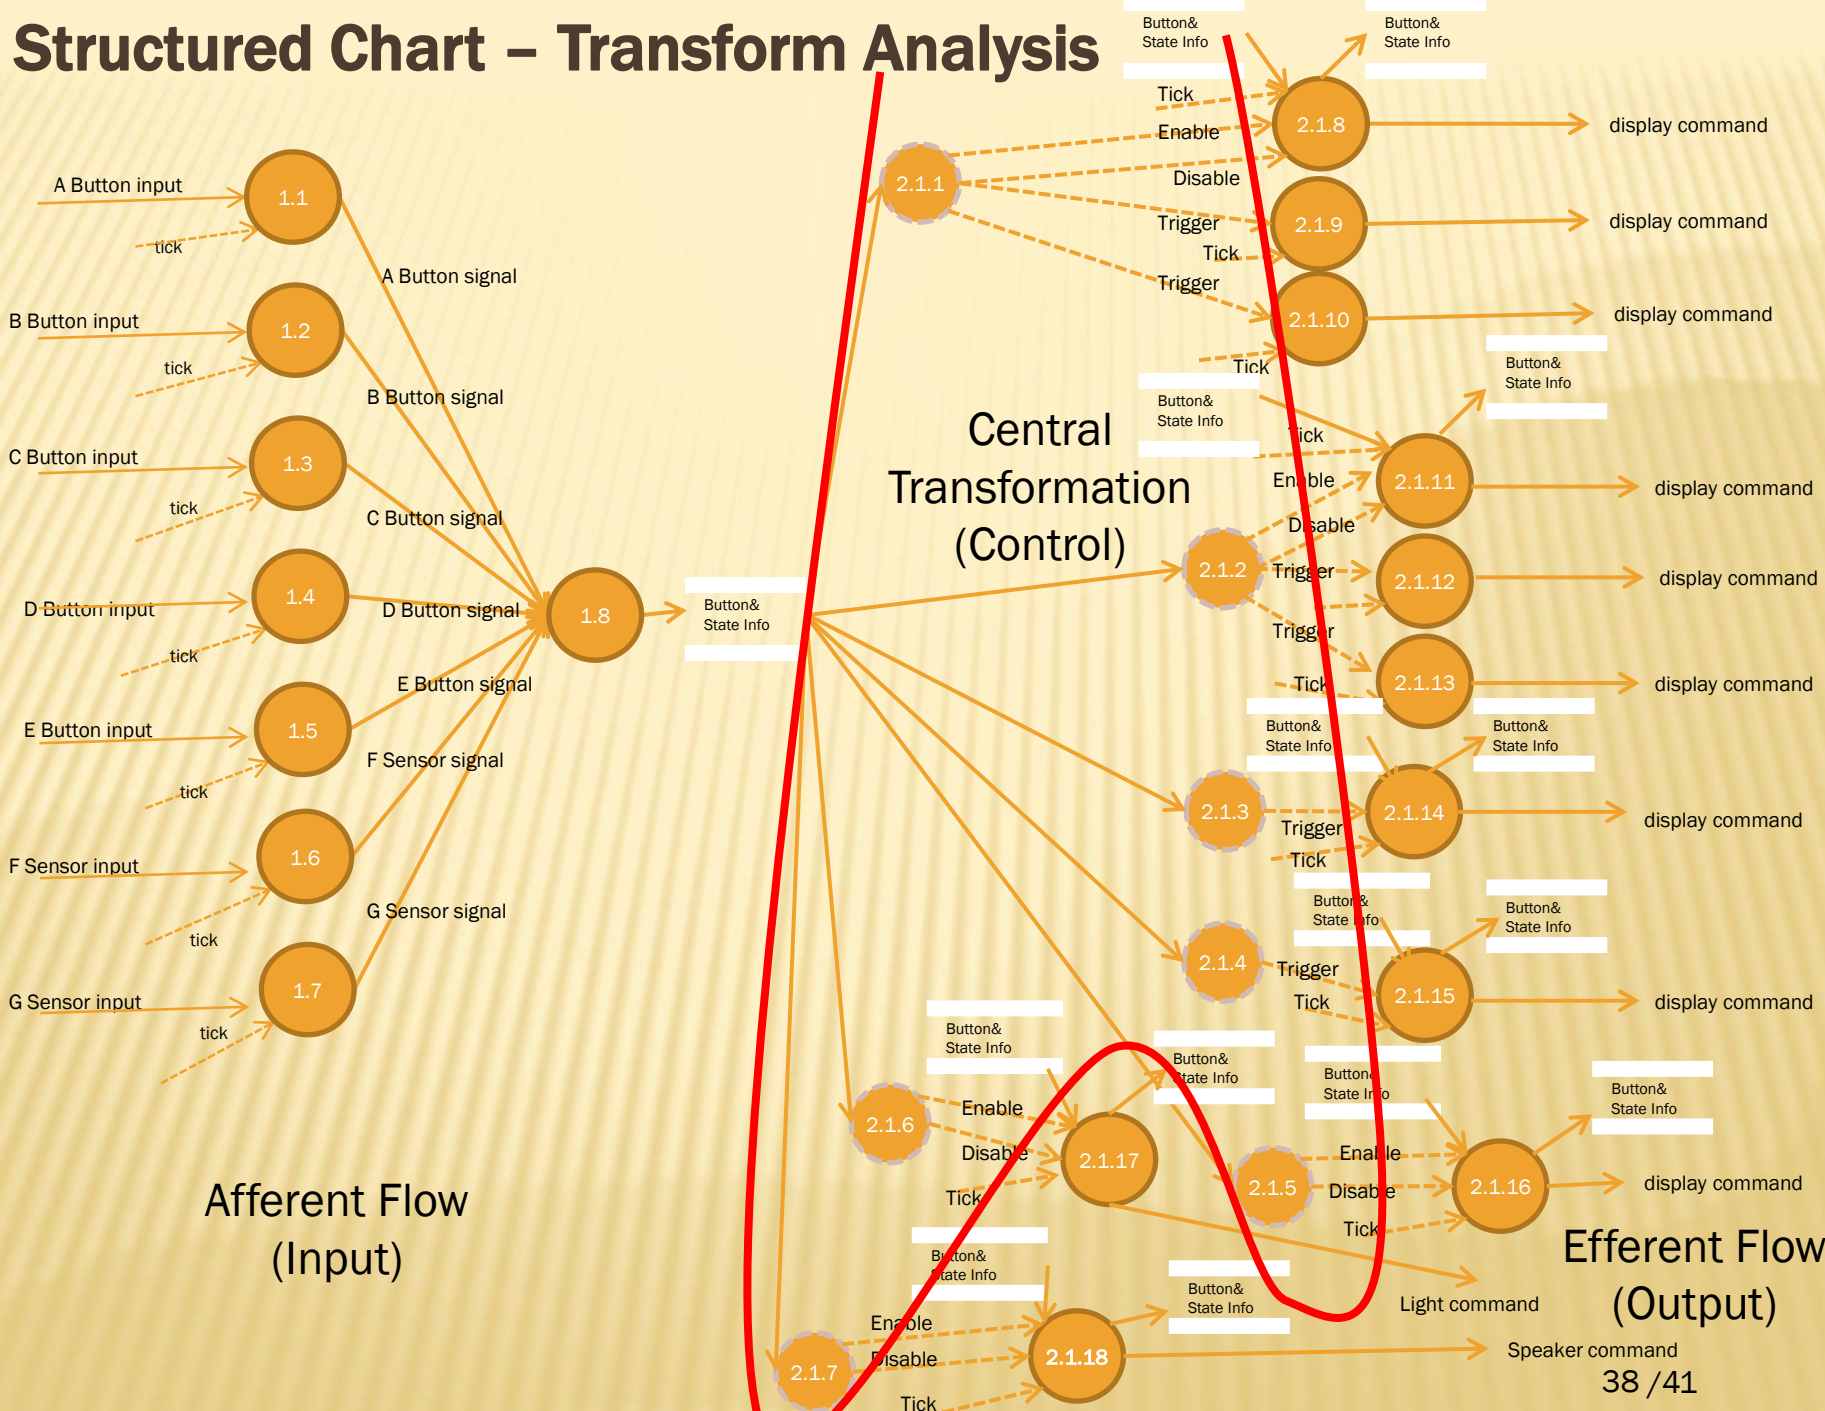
Structured Chart – Transform Analysis

A Button input
tick
1.1
A Button signal
B Button input
tick
1.2
B Button signal
C Button input
tick
1.3
C Button signal
D Button input
tick
1.4
D Button signal
E Button input
tick
1.5
E Button signal
F Sensor signal
F Sensor input
tick
1.6
G Sensor signal
G Sensor input
tick
1.7
1.8
Button& State Info

Central Transformation (Control)

2.1.1
Button& State Info
Button& State Info
Tick
Enable
Disable
Trigger
Tick
Trigger
Tick
2.1.8
display command
2.1.9
display command
2.1.10
display command
Button& State Info
Button& State Info
Tick
Enable
Disable
Trigger
Trigger
Tick
2.1.2
2.1.11
display command
2.1.12
display command
2.1.13
display command
Button& State Info
Button& State Info
2.1.3
Trigger
Tick
2.1.14
display command
Button& State Info
Button& State Info
2.1.4
Trigger
Tick
2.1.15
display command
Button& State Info
2.1.6
Enable
Disable
Tick
2.1.17
Button& State Info
Button& State Info
2.1.5
Enable
Disable
Tick
2.1.16
Button& State Info
display command
Light command
Button& State Info
2.1.7
Enable
Disable
Tick
2.1.18
Button& State Info
Speaker command

Afferent Flow (Input)

Efferent Flow (Output)

38 /41